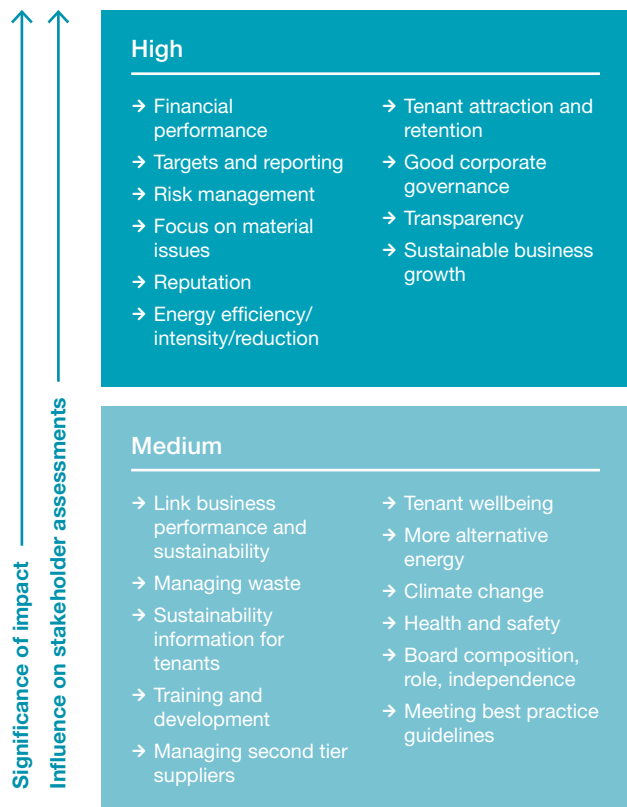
Significance of impact

Influence on stakeholder assessments

High

→ Financial performance
→ Targets and reporting
→ Risk management
→ Focus on material issues
→ Reputation
→ Energy efficiency/ intensity/reduction

→ Tenant attraction and retention
→ Good corporate governance
→ Transparency
→ Sustainable business growth

Medium

→ Link business performance and sustainability
→ Managing waste
→ Sustainability information for tenants
→ Training and development
→ Managing second tier suppliers

→ Tenant wellbeing
→ More alternative energy
→ Climate change
→ Health and safety
→ Board composition, role, independence
→ Meeting best practice guidelines